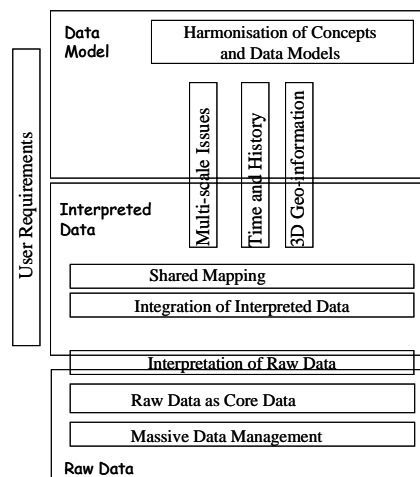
User Requirements

Data Model

Harmonisation of Concepts and Data Models

Multi-scale Issues

Time and History

3D Geo-information

Interpreted Data

Shared Mapping

Integration of Interpreted Data

Interpretation of Raw Data

Raw Data as Core Data

Massive Data Management

Raw Data